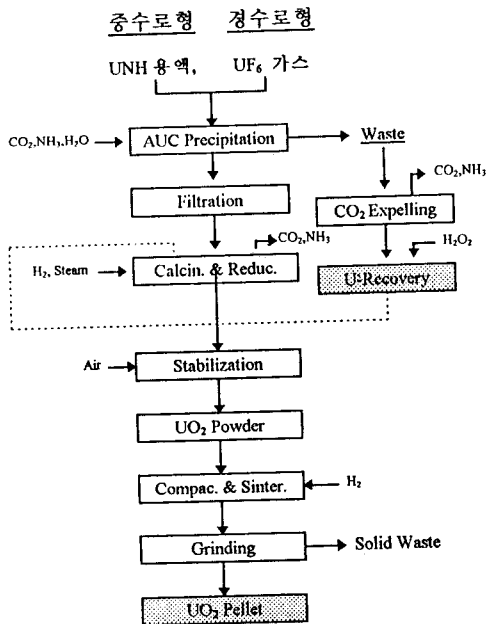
중수로형 경수로형

UNH 용액, $UF_6$ 가스

$CO_2$,$NH_3$,$H_2O$

AUC Precipitation

Waste

$CO_2$,$NH_3$

Filtration

$CO_2$ Expelling

$CO_2$,$NH_3$

$H_2O_2$

$H_2$, Steam

Calcin. & Reduc.

U-Recovery

Air

Stabilization

$UO_2$ Powder

Compac. & Sinter.

$H_2$

Grinding

Solid Waste

$UO_2$ Pellet